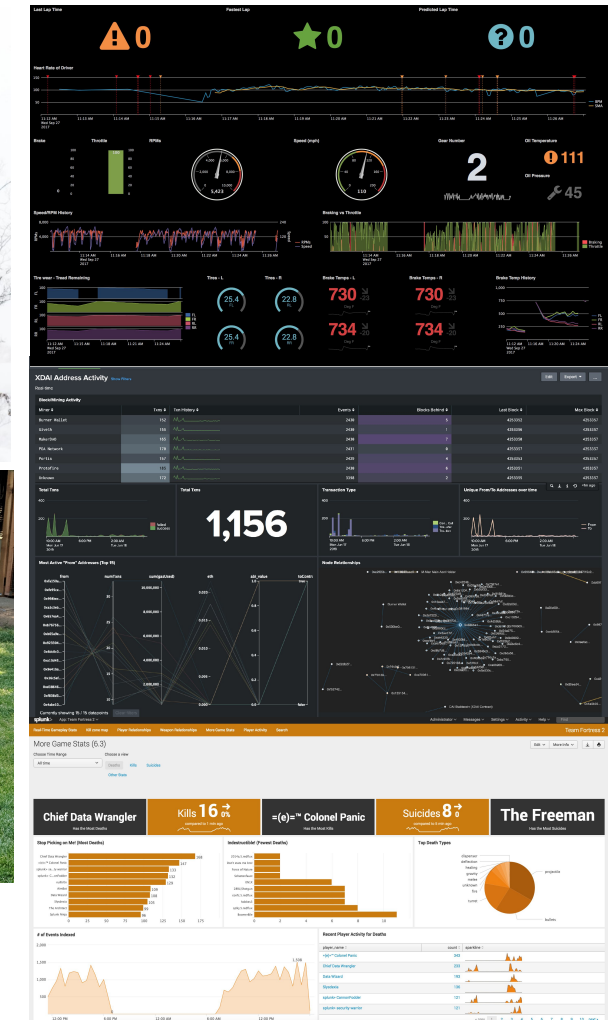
Last Lap Time

Fastest Lap

Predicted Lap Time

0

0

0

Heart Rate of Driver

Brake

Throttle

RPMs

Speed (mph)

Gear Number

Oil Temperature

2

111

Oil Pressure

3,423

110

45

Speed/RPM History

Braking vs Throttle

Tire wear - Tread Remaining

Tires - L

Tires - R

Brake Temps - L

Brake Temps - R

Brake Temp History

25.4

22.8

730

730

25.4

22.8

734

734

XDAI Address Activity

Real-time

Block/Mining Activity

| Miner | Txns | Txn History | Events | Blocks Builded | Last Block | Max Block |
|---|---|---|---|---|---|---|
| Burner Wallet | 152 | | 2439 | | | |
| Giveth | 165 | | 2438 | | | |
| MakerDAO | 165 | | 2436 | | | |
| POA Network | 178 | | 2431 | | | |
| Portis | 157 | | 2436 | | | |
| Protofire | 167 | | 2434 | | | |
| Unknown | 172 | | 2398 | | | |

Total Txns

Total Txns

Transaction Type

Unique From/To Addresses over time

1,156

Most Active "From" Addresses (Top 15)

Node Relationships

splunk> App: Team Fortress 2

Administrator Messages Settings Activity Help

Team Fortress 2

More Game Stats (6.3)

Choose Time Range

All time

Choose a view

Deaths Kills Suicides

Other Stats

Chief Data Wrangler

Has the Most Deaths

Kills 16

=(e)=™ Colonel Panic

Has the Most Kills

Suicides 8

The Freeman

Has the Most Suicides

Stop Picking on Me! (Most Deaths)

Indestructible! (Fewest Deaths)

Top Death Types

# of Events Indexed

Recent Player Activity for Deaths

| player_name | count | sparkline |
|---|---|---|
| =(e)=™ Colonel Panic | | |
| Chief Data Wrangler | | |
| Data Wizard | | |
| Mysidonia | | |
| splunk> Cannon Fodder | | |
| splunk> security warrior | | |